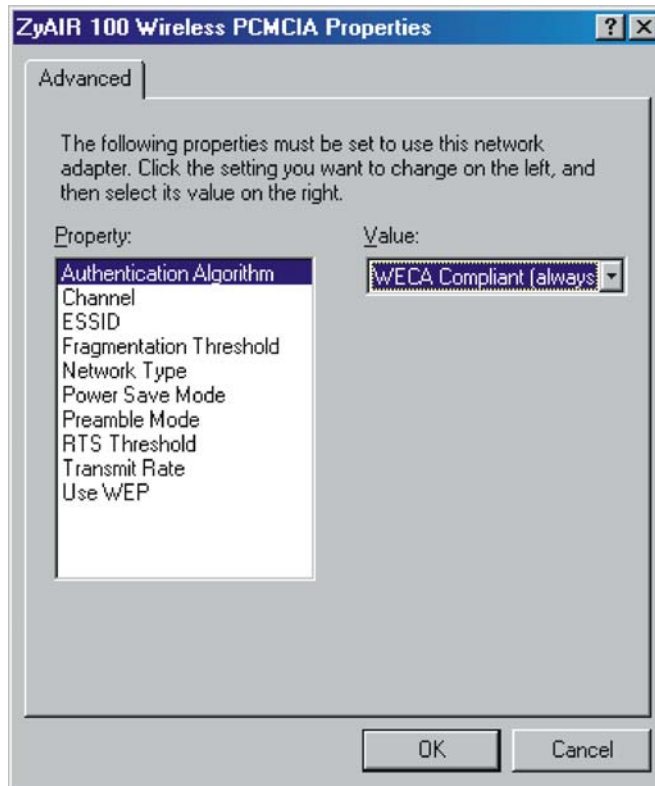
ZyAIR 100 Wireless PCMCIA Properties ? X

Advanced

The following properties must be set to use this network adapter. Click the setting you want to change on the left, and then select its value on the right.

Property:

Authentication Algorithm
Channel
ESSID
Fragmentation Threshold
Network Type
Power Save Mode
Preamble Mode
RTS Threshold
Transmit Rate
Use WEP

Value:

WECA Compliant (always

OK Cancel